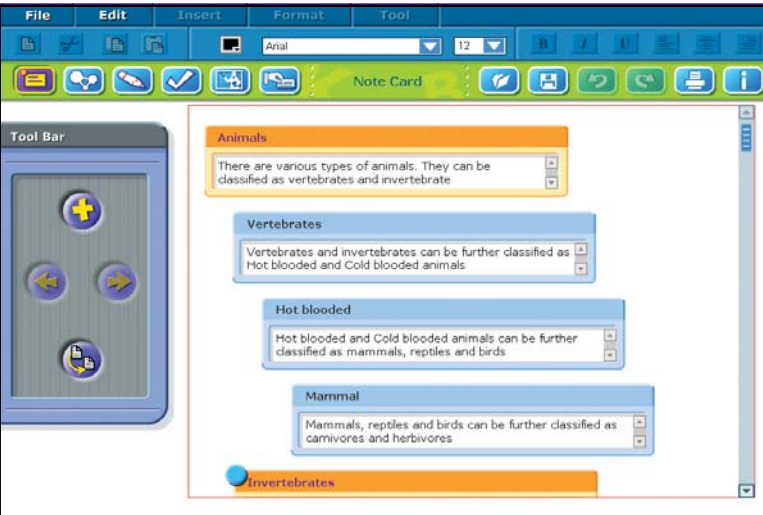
File Edit Insert Format Tool

Arial 12

Note Card

Tool Bar

Animals

There are various types of animals. They can be classified as vertebrates and invertebrate

Vertebrates

Vertebrates and invertebrates can be further classified as Hot blooded and Cold blooded animals

Hot blooded

Hot blooded and Cold blooded animals can be further classified as mammals, reptiles and birds

Mammal

Mammals, reptiles and birds can be further classified as carnivores and herbivores

Invertebrates